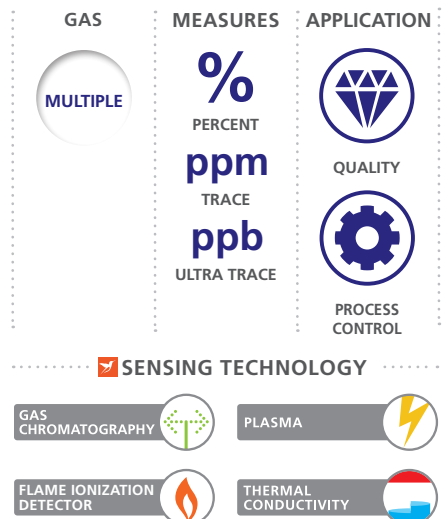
GAS

MULTIPLE

MEASURES

%

PERCENT

ppm

TRACE

ppb

ULTRA TRACE

APPLICATION

QUALITY

PROCESS CONTROL

SENSING TECHNOLOGY

GAS CHROMATOGRAPHY

PLASMA

FLAME IONIZATION DETECTOR

THERMAL CONDUCTIVITY